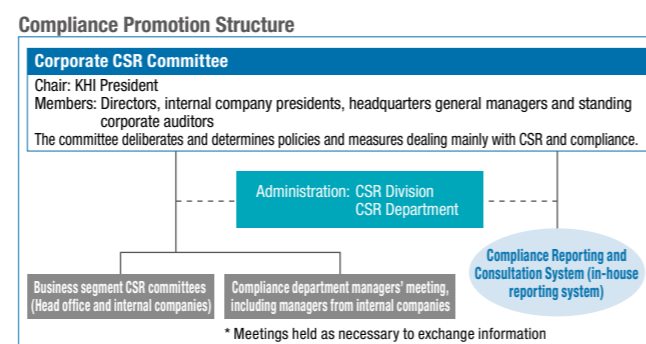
Compliance Promotion Structure

Corporate CSR Committee

Chair: KHI President
Members: Directors, internal company presidents, headquarters general managers and standing corporate auditors
The committee deliberates and determines policies and measures dealing mainly with CSR and compliance.

Administration: CSR Division
CSR Department

Business segment CSR committees (Head office and internal companies)

Compliance department managers' meeting, including managers from internal companies

Compliance Reporting and Consultation System (in-house reporting system)

* Meetings held as necessary to exchange information